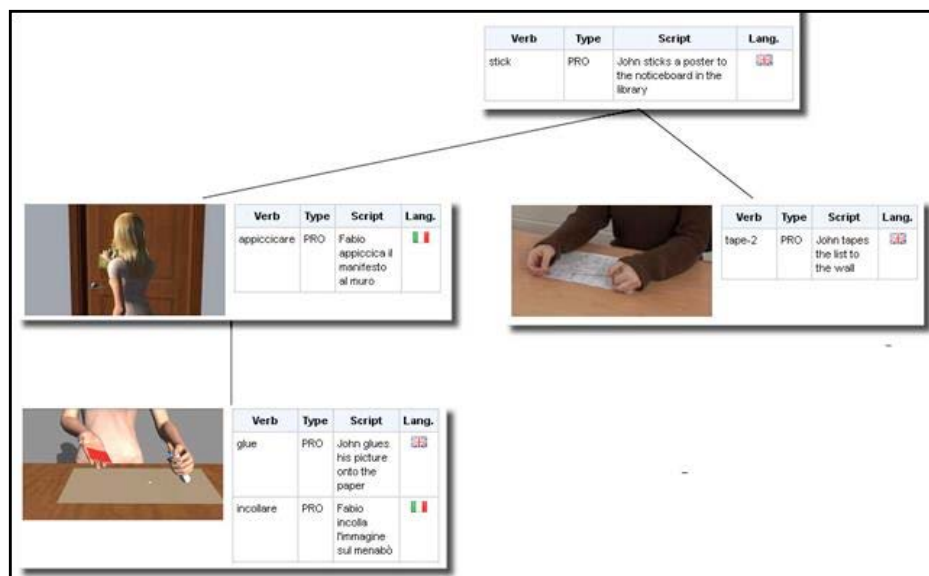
| Verb | Type | Script | Lang. |
|---|---|---|---|
| stick | PRO | John sticks a poster to the noticeboard in the library | |

| Verb | Type | Script | Lang. |
|---|---|---|---|
| appiccicare | PRO | Fabio appiccica il manifesto al muro | |

| Verb | Type | Script | Lang. |
|---|---|---|---|
| tape-2 | PRO | John tapes the list to the wall | |

| Verb | Type | Script | Lang. |
|---|---|---|---|
| glue | PRO | John glues his picture onto the paper | |
| incollare | PRO | Fabio incolla l'immagine sul menabò | |